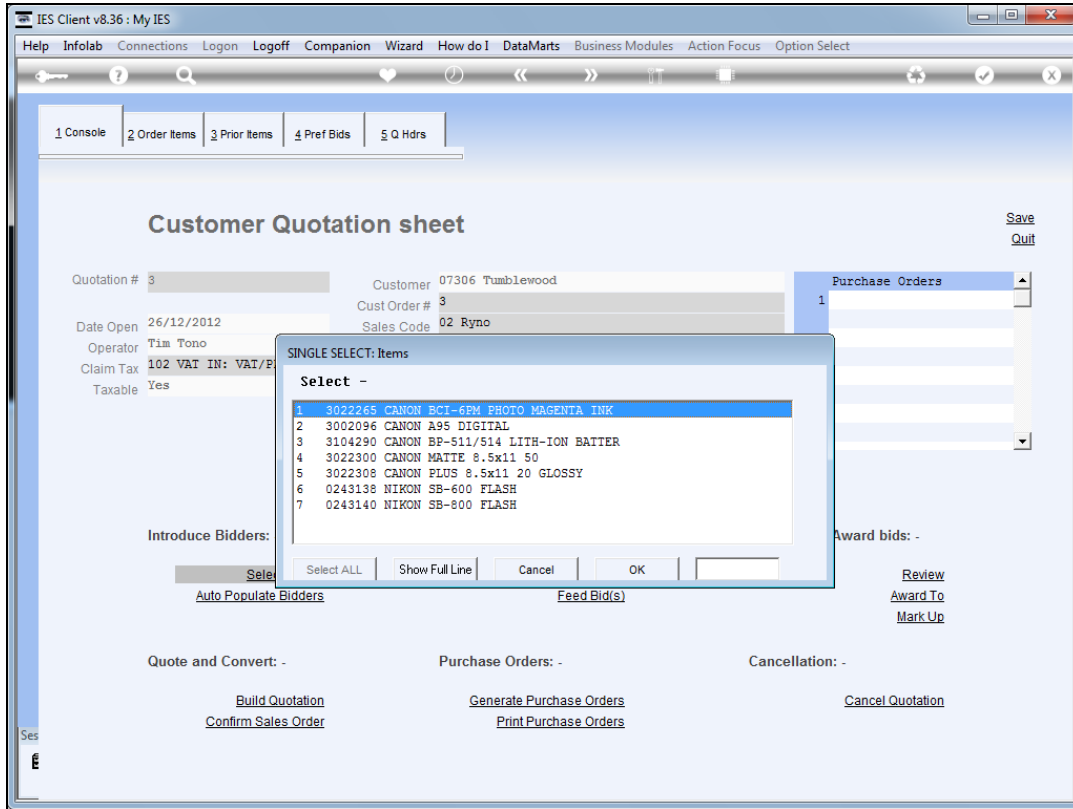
IES Client v8.36 : My IES

Help Infolab Connections Logon Logoff Companion Wizard How do I DataMarts Business Modules Action Focus Option Select

1 Console | 2 Order Items | 3 Prior Items | 4 Pref Bids | 5 Q Hdrs

Customer Quotation sheet

Save
Quit

Quotation # 3
Customer 07306 Tumblewood
Cust Order # 3
Date Open 26/12/2012
Sales Code 02 Ryno
Operator Tim Tono
Claim Tax 102 VAT IN: VAT/P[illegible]
Taxable Yes

Purchase Orders
1

SINGLE SELECT: Items

Select -

1 3022265 CANON BCI-6PM PHOTO MAGENTA INK
2 3002096 CANON A95 DIGITAL
3 3104290 CANON BP-511/514 LITH-ION BATTER
4 3022300 CANON MATTE 8.5x11 50
5 3022308 CANON PLUS 8.5x11 20 GLOSSY
6 0243138 NIKON SB-600 FLASH
7 0243140 NIKON SB-800 FLASH

Select ALL | Show Full Line | Cancel | OK

Introduce Bidders:
Selec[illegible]
Auto Populate Bidders

Feed Bid(s)

Award bids: -
Review
Award To
Mark Up

Quote and Convert: -
Build Quotation
Confirm Sales Order

Purchase Orders: -
Generate Purchase Orders
Print Purchase Orders

Cancellation: -
Cancel Quotation

Ses